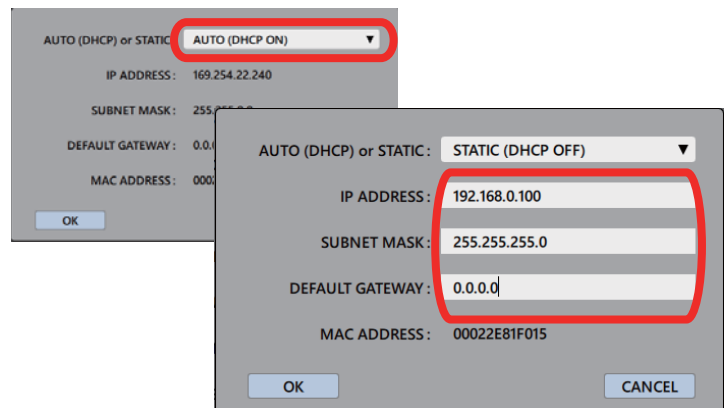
AUTO (DHCP) or STATIC AUTO (DHCP ON) ▼

IP ADDRESS : 169.254.22.240

SUBNET MASK : 255.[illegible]

DEFAULT GATEWAY : 0.0.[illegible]

MAC ADDRESS : 0002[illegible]

OK

AUTO (DHCP) or STATIC : STATIC (DHCP OFF) ▼

IP ADDRESS : 192.168.0.100

SUBNET MASK : 255.255.255.0

DEFAULT GATEWAY : 0.0.0.0

MAC ADDRESS : 00022E81F015

OK

CANCEL